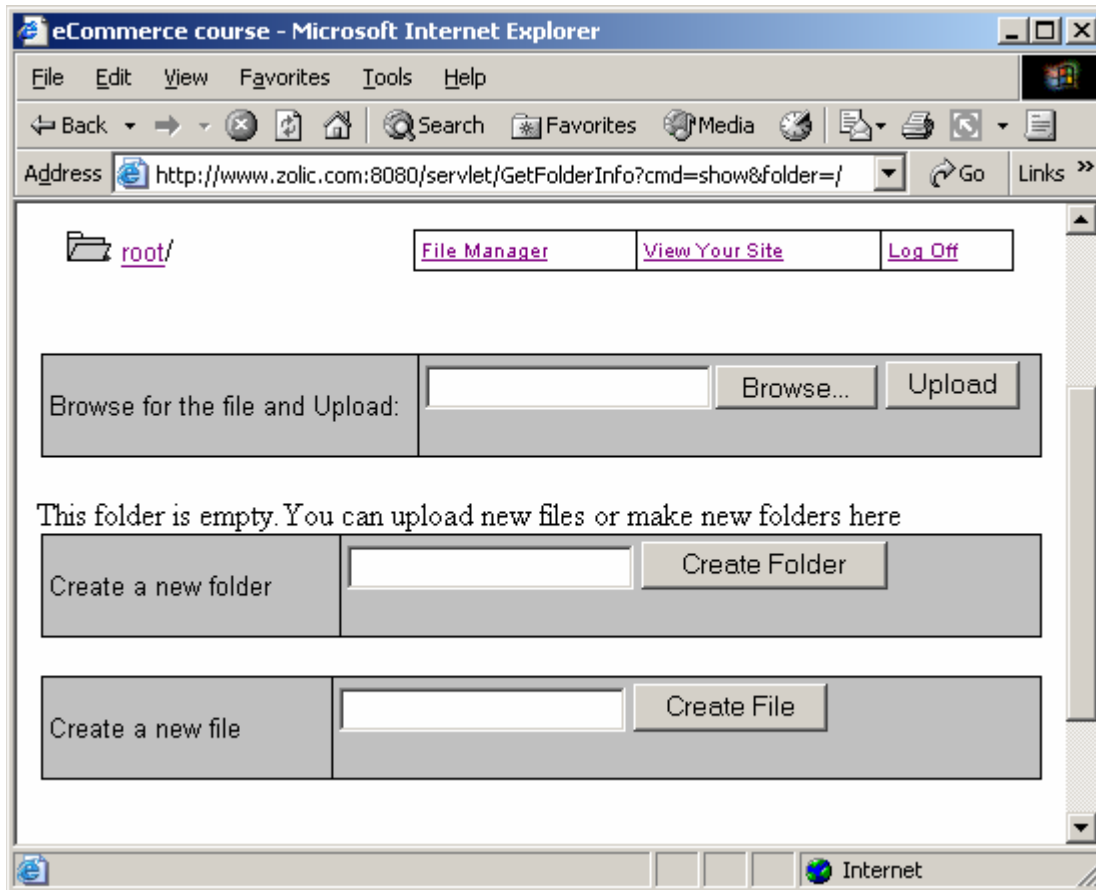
eCommerce course - Microsoft Internet Explorer

File Edit View Favorites Tools Help

Back Search Favorites Media

Address http://www.zolic.com:8080/servlet/GetFolderInfo?cmd=show&folder=/ Go Links »

root/

| File Manager | View Your Site | Log Off |
|---|---|---|

| Browse for the file and Upload: | Browse... Upload |
|---|---|

This folder is empty. You can upload new files or make new folders here

| Create a new folder | Create Folder |
|---|---|

| Create a new file | Create File |
|---|---|

Internet